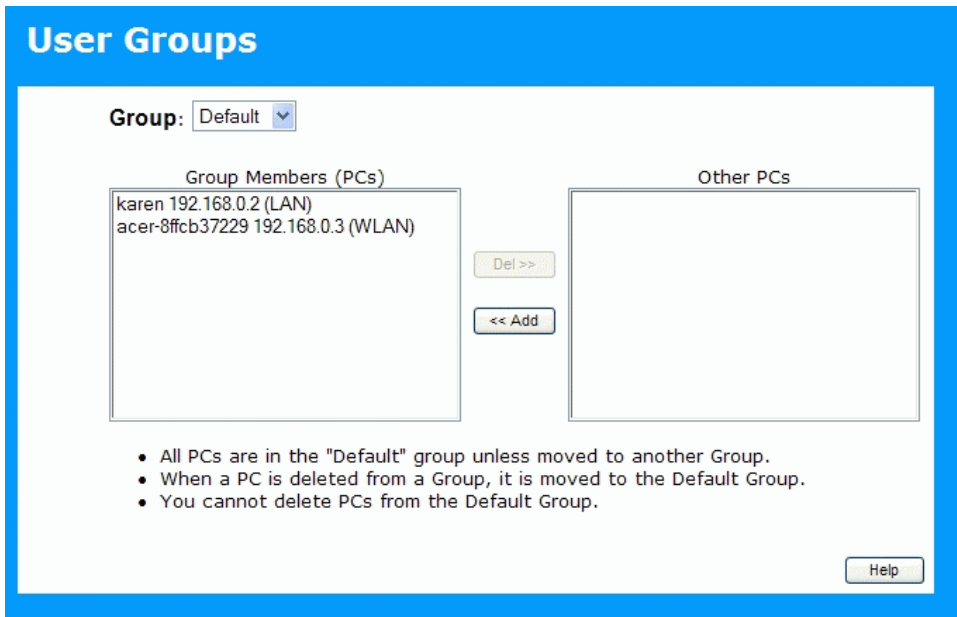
User Groups

Group: Default

Group Members (PCs)

karen 192.168.0.2 (LAN)
acer-8ffcb37229 192.168.0.3 (WLAN)

Del >>

<< Add

Other PCs

- All PCs are in the "Default" group unless moved to another Group.
- When a PC is deleted from a Group, it is moved to the Default Group.
- You cannot delete PCs from the Default Group.

Help